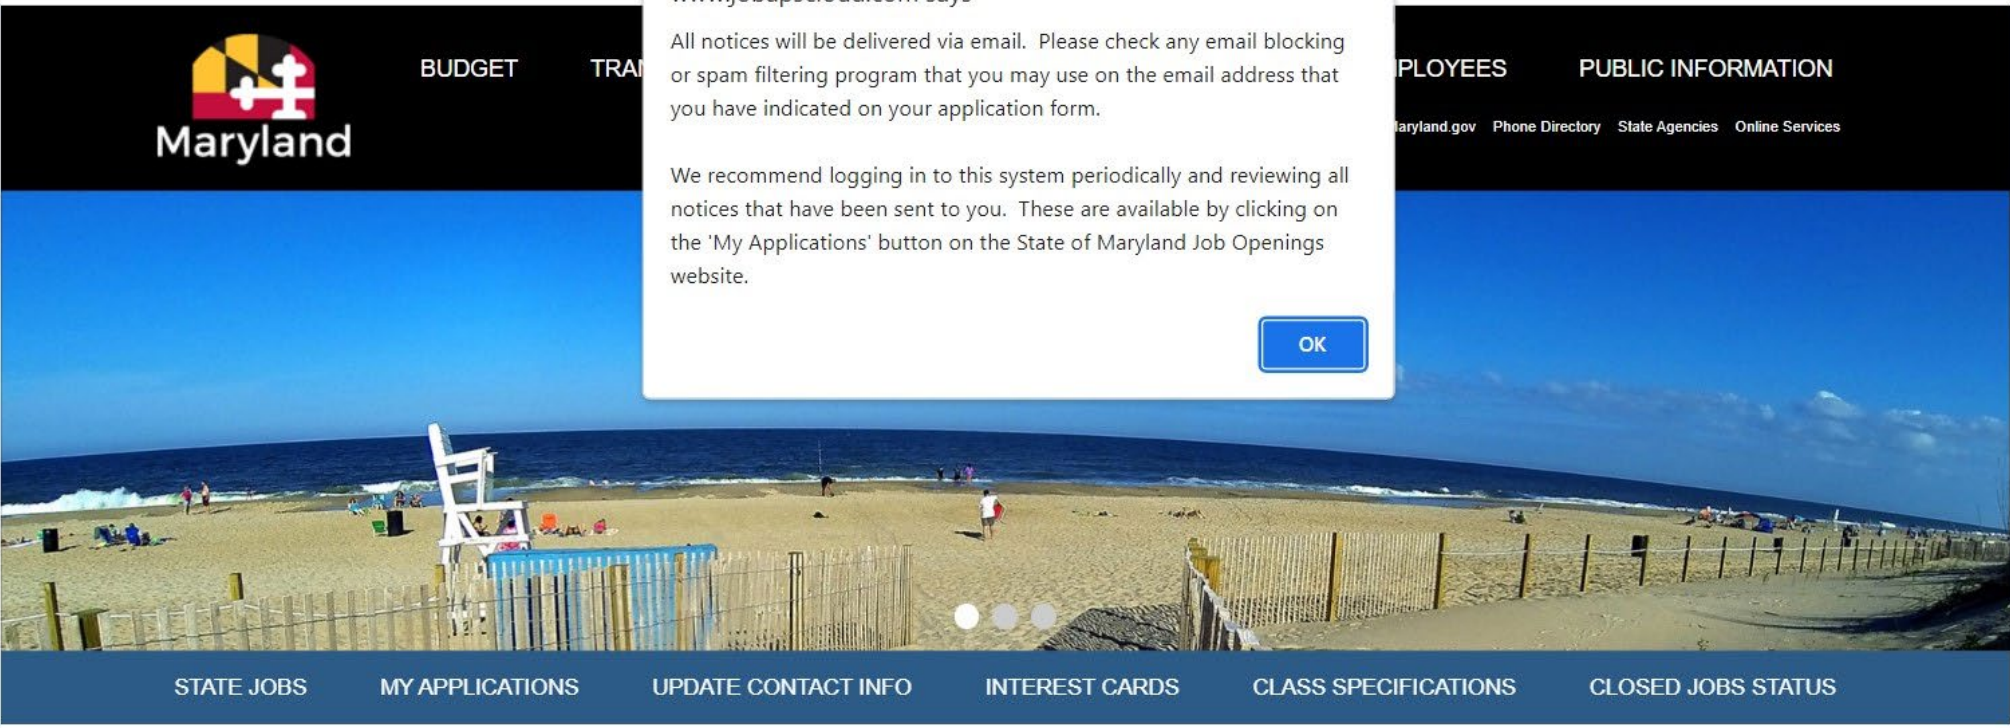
Maryland

BUDGET TRA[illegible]

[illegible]PLOYEES PUBLIC INFORMATION

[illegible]aryland.gov Phone Directory State Agencies Online Services

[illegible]

All notices will be delivered via email. Please check any email blocking or spam filtering program that you may use on the email address that you have indicated on your application form.

We recommend logging in to this system periodically and reviewing all notices that have been sent to you. These are available by clicking on the 'My Applications' button on the State of Maryland Job Openings website.

OK

STATE JOBS MY APPLICATIONS UPDATE CONTACT INFO INTEREST CARDS CLASS SPECIFICATIONS CLOSED JOBS STATUS